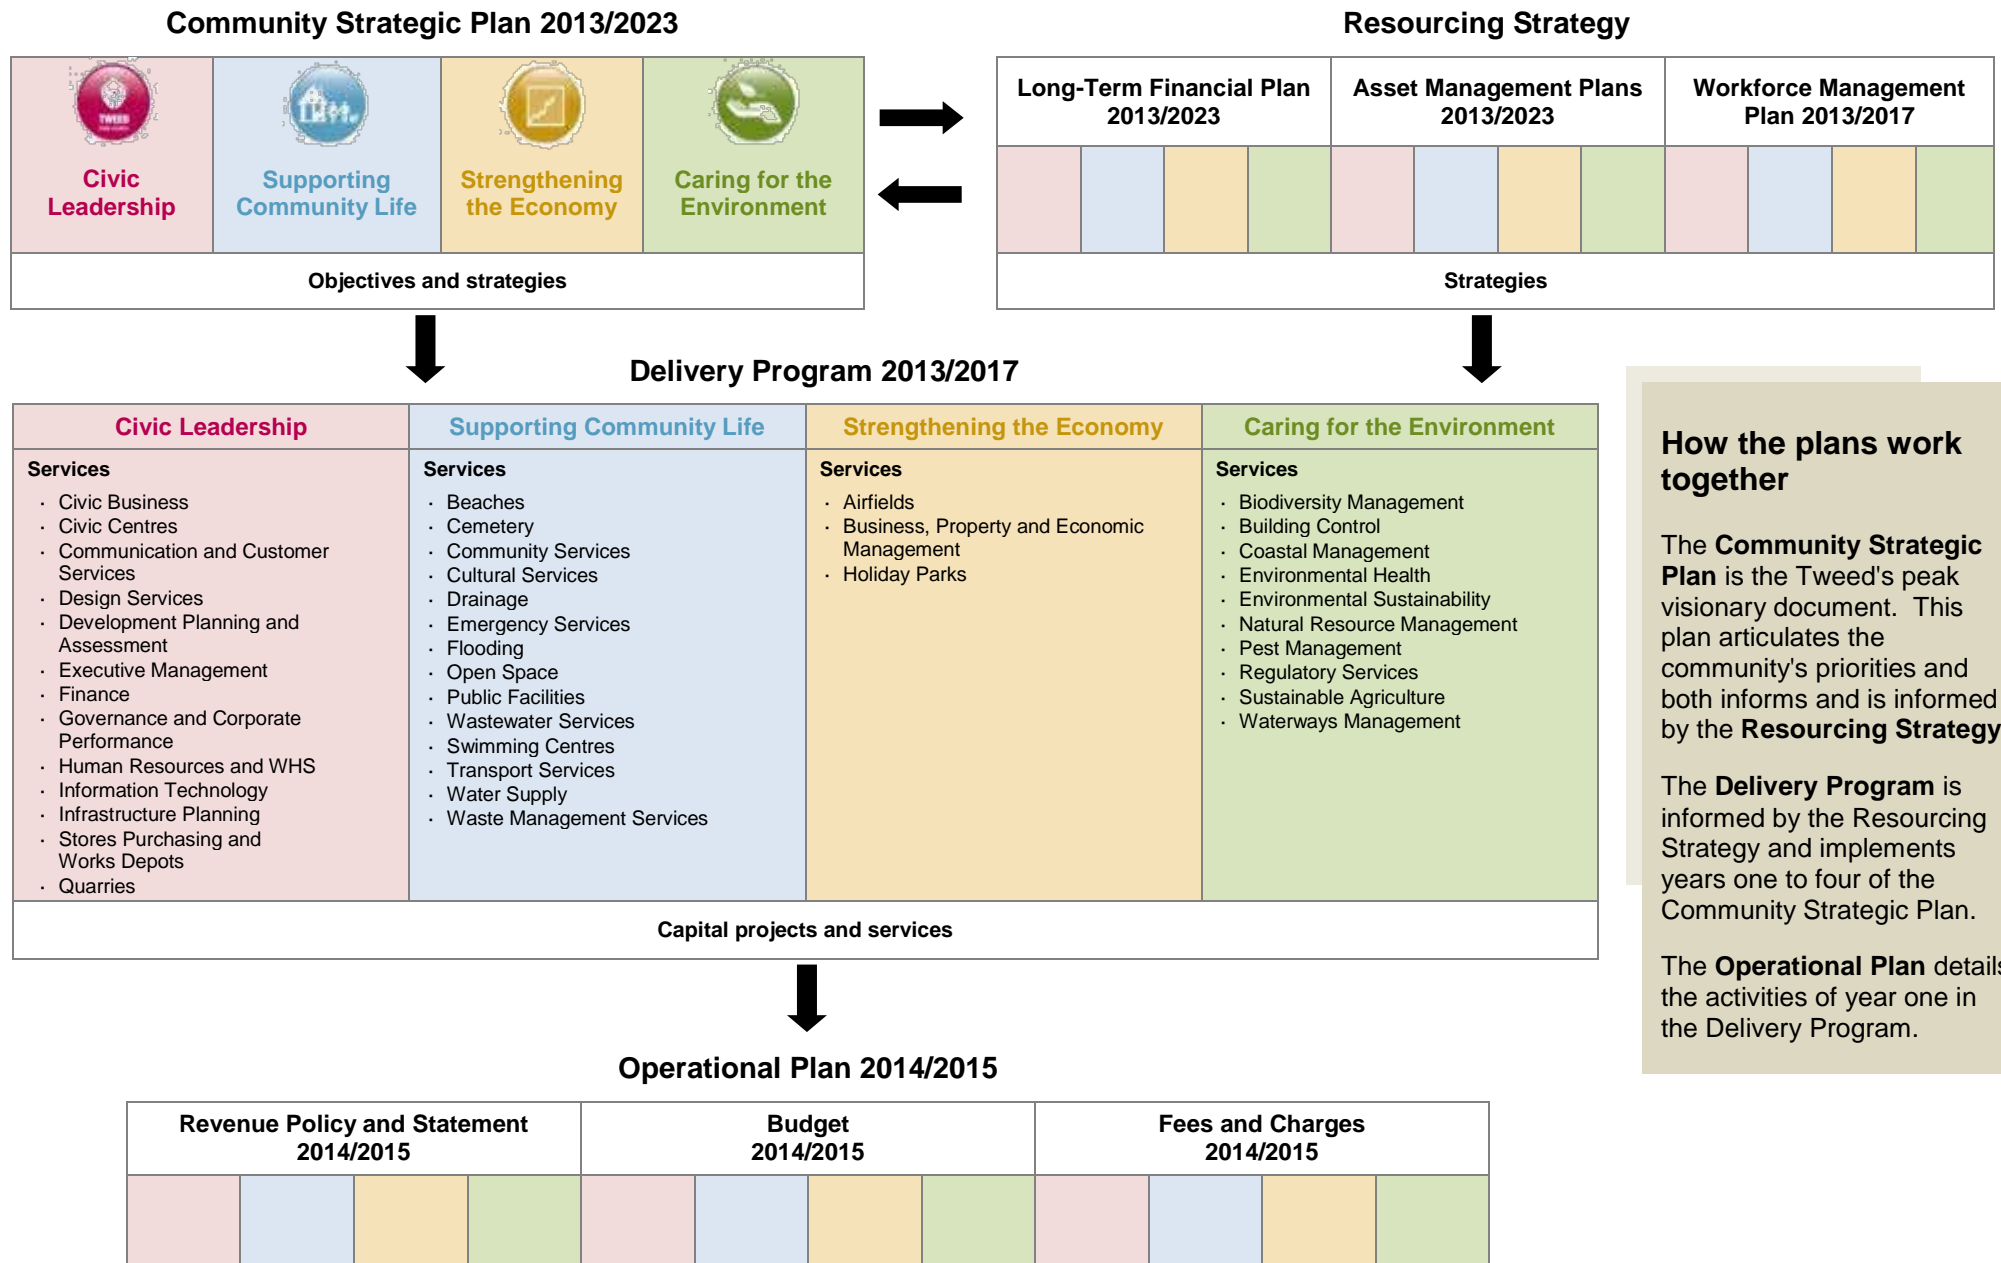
Community Strategic Plan 2013/2023

Civic Leadership | Supporting Community Life | Strengthening the Economy | Caring for the Environment

Objectives and strategies

Resourcing Strategy

| Long-Term Financial Plan 2013/2023 | Asset Management Plans 2013/2023 | Workforce Management Plan 2013/2017 |
|---|---|---|

Strategies

Delivery Program 2013/2017

| Civic Leadership | Supporting Community Life | Strengthening the Economy | Caring for the Environment |
|---|---|---|---|
| Services<br>· Civic Business<br>· Civic Centres<br>· Communication and Customer Services<br>· Design Services<br>· Development Planning and Assessment<br>· Executive Management<br>· Finance<br>· Governance and Corporate Performance<br>· Human Resources and WHS<br>· Information Technology<br>· Infrastructure Planning<br>· Stores Purchasing and Works Depots<br>· Quarries | Services<br>· Beaches<br>· Cemetery<br>· Community Services<br>· Cultural Services<br>· Drainage<br>· Emergency Services<br>· Flooding<br>· Open Space<br>· Public Facilities<br>· Wastewater Services<br>· Swimming Centres<br>· Transport Services<br>· Water Supply<br>· Waste Management Services | Services<br>· Airfields<br>· Business, Property and Economic Management<br>· Holiday Parks | Services<br>· Biodiversity Management<br>· Building Control<br>· Coastal Management<br>· Environmental Health<br>· Environmental Sustainability<br>· Natural Resource Management<br>· Pest Management<br>· Regulatory Services<br>· Sustainable Agriculture<br>· Waterways Management |

Capital projects and services

Operational Plan 2014/2015

| Revenue Policy and Statement 2014/2015 | Budget 2014/2015 | Fees and Charges 2014/2015 |
|---|---|---|

How the plans work together

The Community Strategic Plan is the Tweed's peak visionary document. This plan articulates the community's priorities and both informs and is informed by the Resourcing Strategy

The Delivery Program is informed by the Resourcing Strategy and implements years one to four of the Community Strategic Plan.

The Operational Plan details the activities of year one in the Delivery Program.